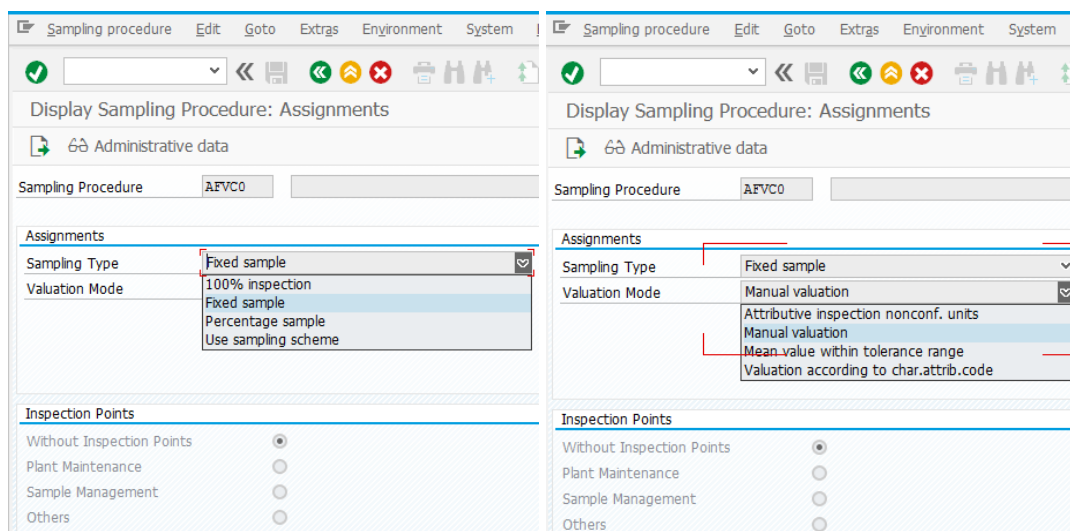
Sampling procedure Edit Goto Extras Environment System

Display Sampling Procedure: Assignments

Administrative data

Sampling Procedure AFVC0

Assignments

Sampling Type Fixed sample

Valuation Mode

100% inspection
Fixed sample
Percentage sample
Use sampling scheme

Inspection Points

Without Inspection Points
Plant Maintenance
Sample Management
Others

Sampling procedure Edit Goto Extras Environment System

Display Sampling Procedure: Assignments

Administrative data

Sampling Procedure AFVC0

Assignments

Sampling Type Fixed sample

Valuation Mode Manual valuation

Attributive inspection nonconf. units
Manual valuation
Mean value within tolerance range
Valuation according to char.attrib.code

Inspection Points

Without Inspection Points
Plant Maintenance
Sample Management
Others